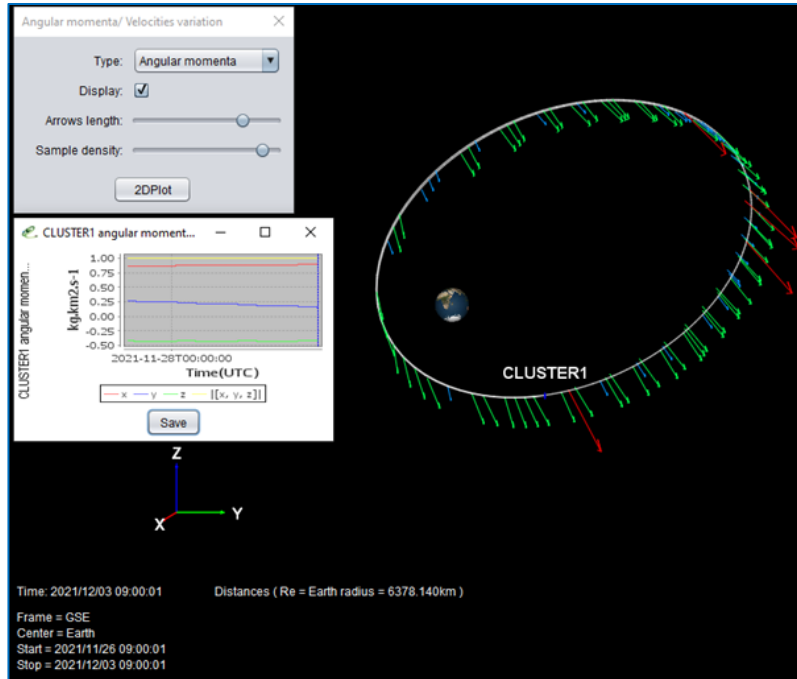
Angular momenta/ Velocities variation ×

Type: Angular momenta

Display: ☑

Arrows length:

Sample density:

2DPlot

CLUSTER1 angular moment... − □ ×

CLUSTER1 angular momen...

kg.km2.s-1

1.00
0.75
0.50
0.25
0.00
-0.25
-0.50

2021-11-28T00:00:00

Time(UTC)

x y z |[x, y, z]|

Save

CLUSTER1

Z

X Y

Time: 2021/12/03 09:00:01

Distances ( Re = Earth radius = 6378.140km )

Frame = GSE
Center = Earth
Start = 2021/11/26 09:00:01
Stop = 2021/12/03 09:00:01